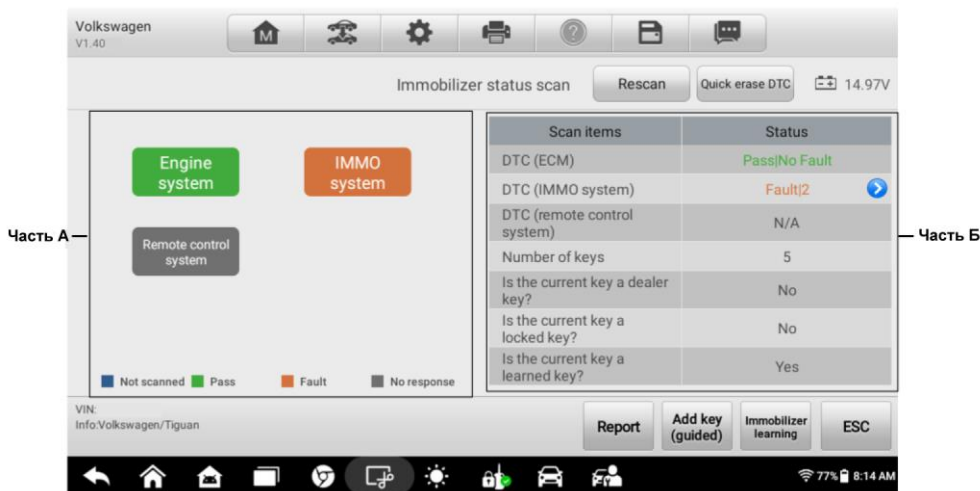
Volkswagen
V1.40

Immobilizer status scan

Rescan

Quick erase DTC

14.97V

Часть А

Engine system

IMMO system

Remote control system

Not scanned Pass Fault No response

| Scan items | Status |
|---|---|
| DTC (ECM) | Pass\|No Fault |
| DTC (IMMO system) | Fault\|2 |
| DTC (remote control system) | N/A |
| Number of keys | 5 |
| Is the current key a dealer key? | No |
| Is the current key a locked key? | No |
| Is the current key a learned key? | Yes |

Часть Б

VIN:
Info:Volkswagen/Tiguan

Report

Add key (guided)

Immobilizer learning

ESC

77% 8:14 AM